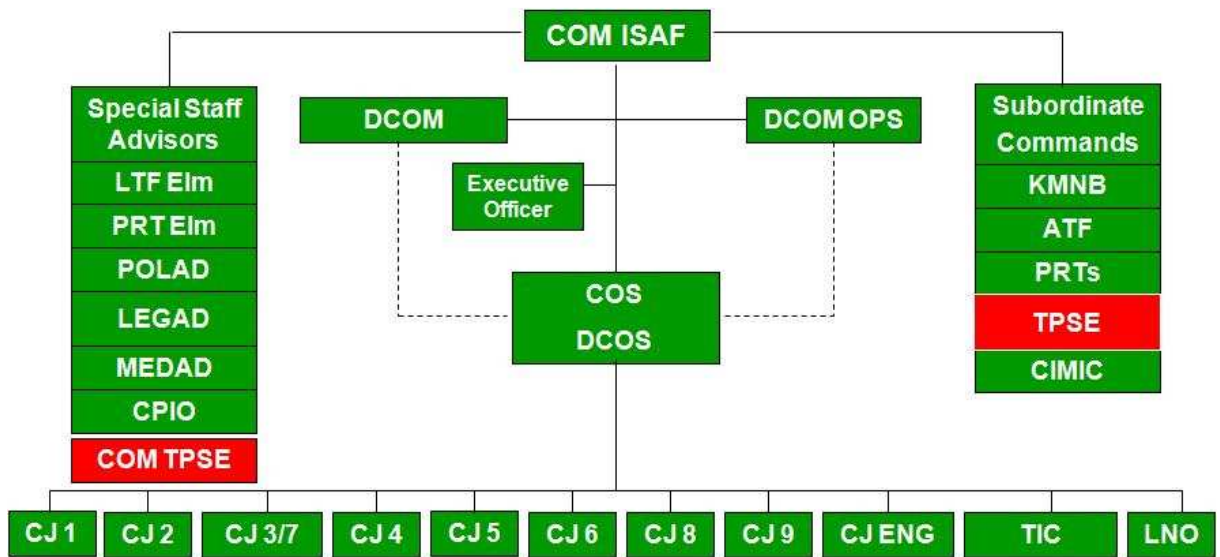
COM ISAF

Special Staff Advisors
LTF Elm
PRT Elm
POLAD
LEGAD
MEDAD
CPIO
COM TPSE

DCOM
DCOM OPS
Executive Officer
COS
DCOS

Subordinate Commands
KMNB
ATF
PRTs
TPSE
CIMIC

CJ 1
CJ 2
CJ 3/7
CJ 4
CJ 5
CJ 6
CJ 8
CJ 9
CJ ENG
TIC
LNO